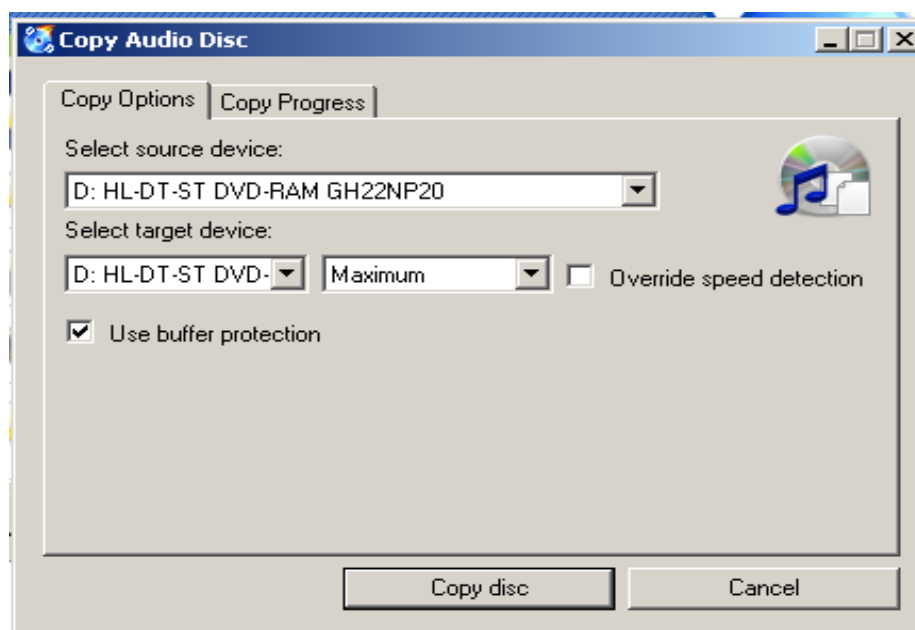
Copy Audio Disc

Copy Options | Copy Progress

Select source device:

D: HL-DT-ST DVD-RAM GH22NP20

Select target device:

D: HL-DT-ST DVD-

Maximum

Override speed detection

Use buffer protection

Copy disc

Cancel